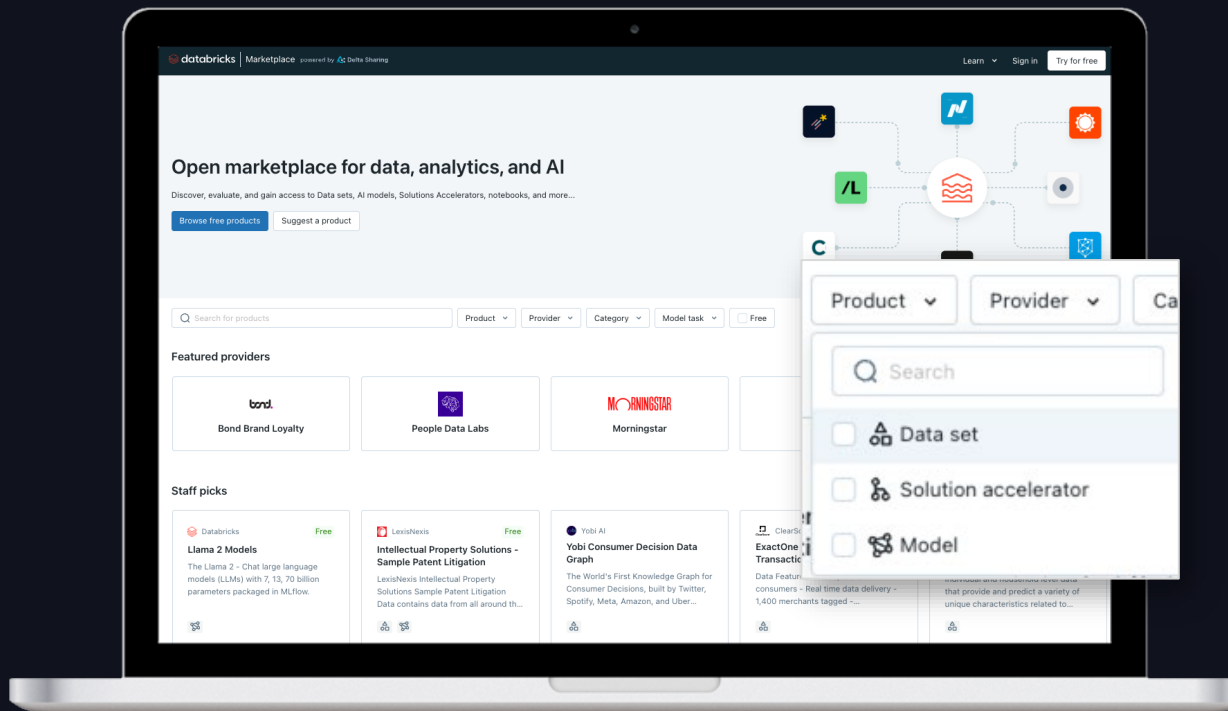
databricks | Marketplace powered by Delta Sharing

Learn Sign in Try for free

Open marketplace for data, analytics, and AI

Discover, evaluate, and gain access to Data sets, AI models, Solutions Accelerators, notebooks, and more...

Browse free products Suggest a product

Search for products Product Provider Category Model task Free

Featured providers

bond. Bond Brand Loyalty

People Data Labs

MORNINGSTAR Morningstar

Staff picks

Databricks Free
Llama 2 Models
The Llama 2 - Chat large language models (LLMs) with 7, 13, 70 billion parameters packaged in MLflow.

LexisNexis Free
Intellectual Property Solutions - Sample Patent Litigation
LexisNexis Intellectual Property Solutions Sample Patent Litigation Data contains data from all around th...

Yobi AI
Yobi Consumer Decision Data Graph
The World's First Knowledge Graph for Consumer Decisions, built by Twitter, Spotify, Meta, Amazon, and Uber...

ClearSc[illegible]
ExactOne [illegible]
Transactic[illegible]
Data Featur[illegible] consumers - Real time data delivery - 1,400 merchants tagged -...

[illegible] individual and household level data that provide and predict a variety of unique characteristics related to...

Product Provider Ca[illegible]

Search

Data set

Solution accelerator

Model